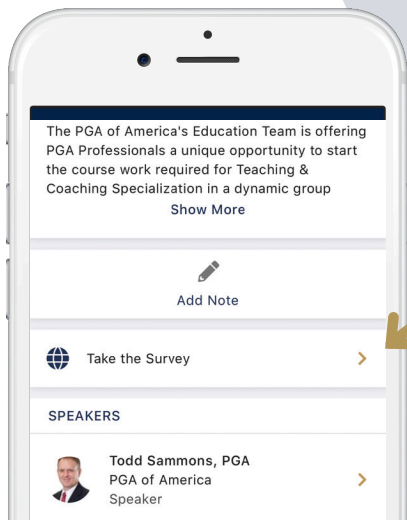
The PGA of America's Education Team is offering PGA Professionals a unique opportunity to start the course work required for Teaching & Coaching Specialization in a dynamic group

Show More

Add Note

Take the Survey

SPEAKERS

Todd Sammons, PGA
PGA of America
Speaker